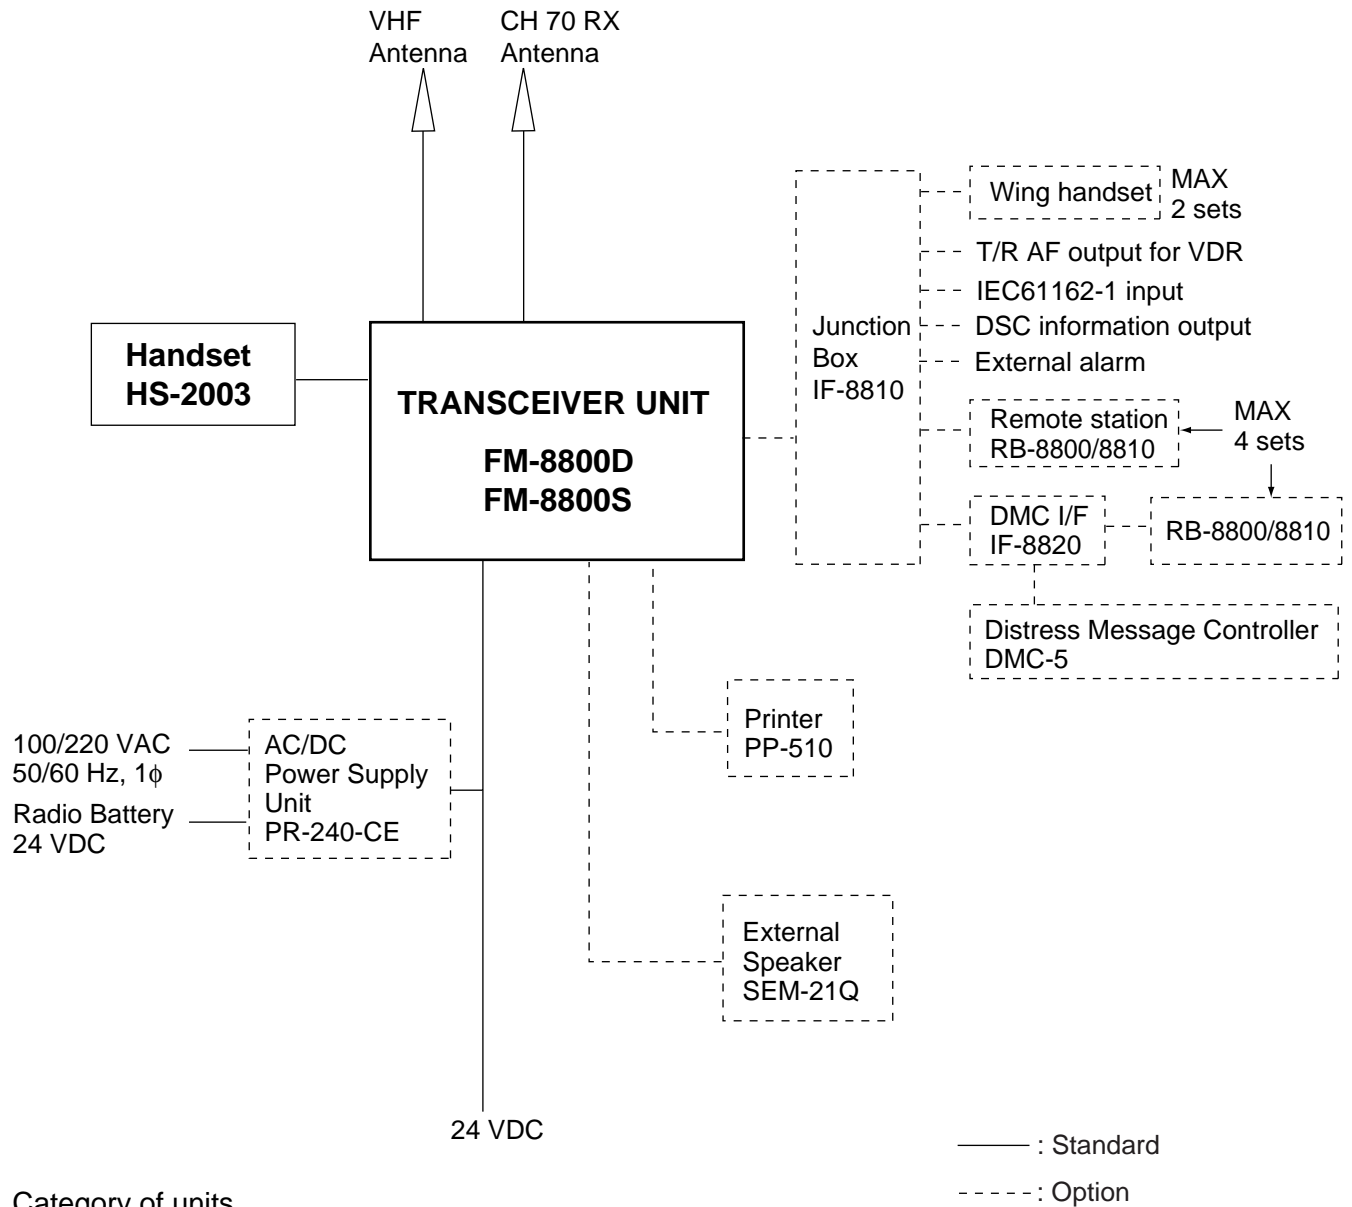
VHF Antenna

CH 70 RX Antenna

Handset
HS-2003

TRANSCEIVER UNIT

FM-8800D
FM-8800S

Junction Box IF-8810

Wing handset

MAX 2 sets

T/R AF output for VDR

IEC61162-1 input

DSC information output

External alarm

Remote station RB-8800/8810

MAX 4 sets

DMC I/F IF-8820

RB-8800/8810

Distress Message Controller DMC-5

Printer PP-510

100/220 VAC 50/60 Hz, 1$\phi$

Radio Battery 24 VDC

AC/DC Power Supply Unit PR-240-CE

External Speaker SEM-21Q

24 VDC

: Standard

: Option

Category of units